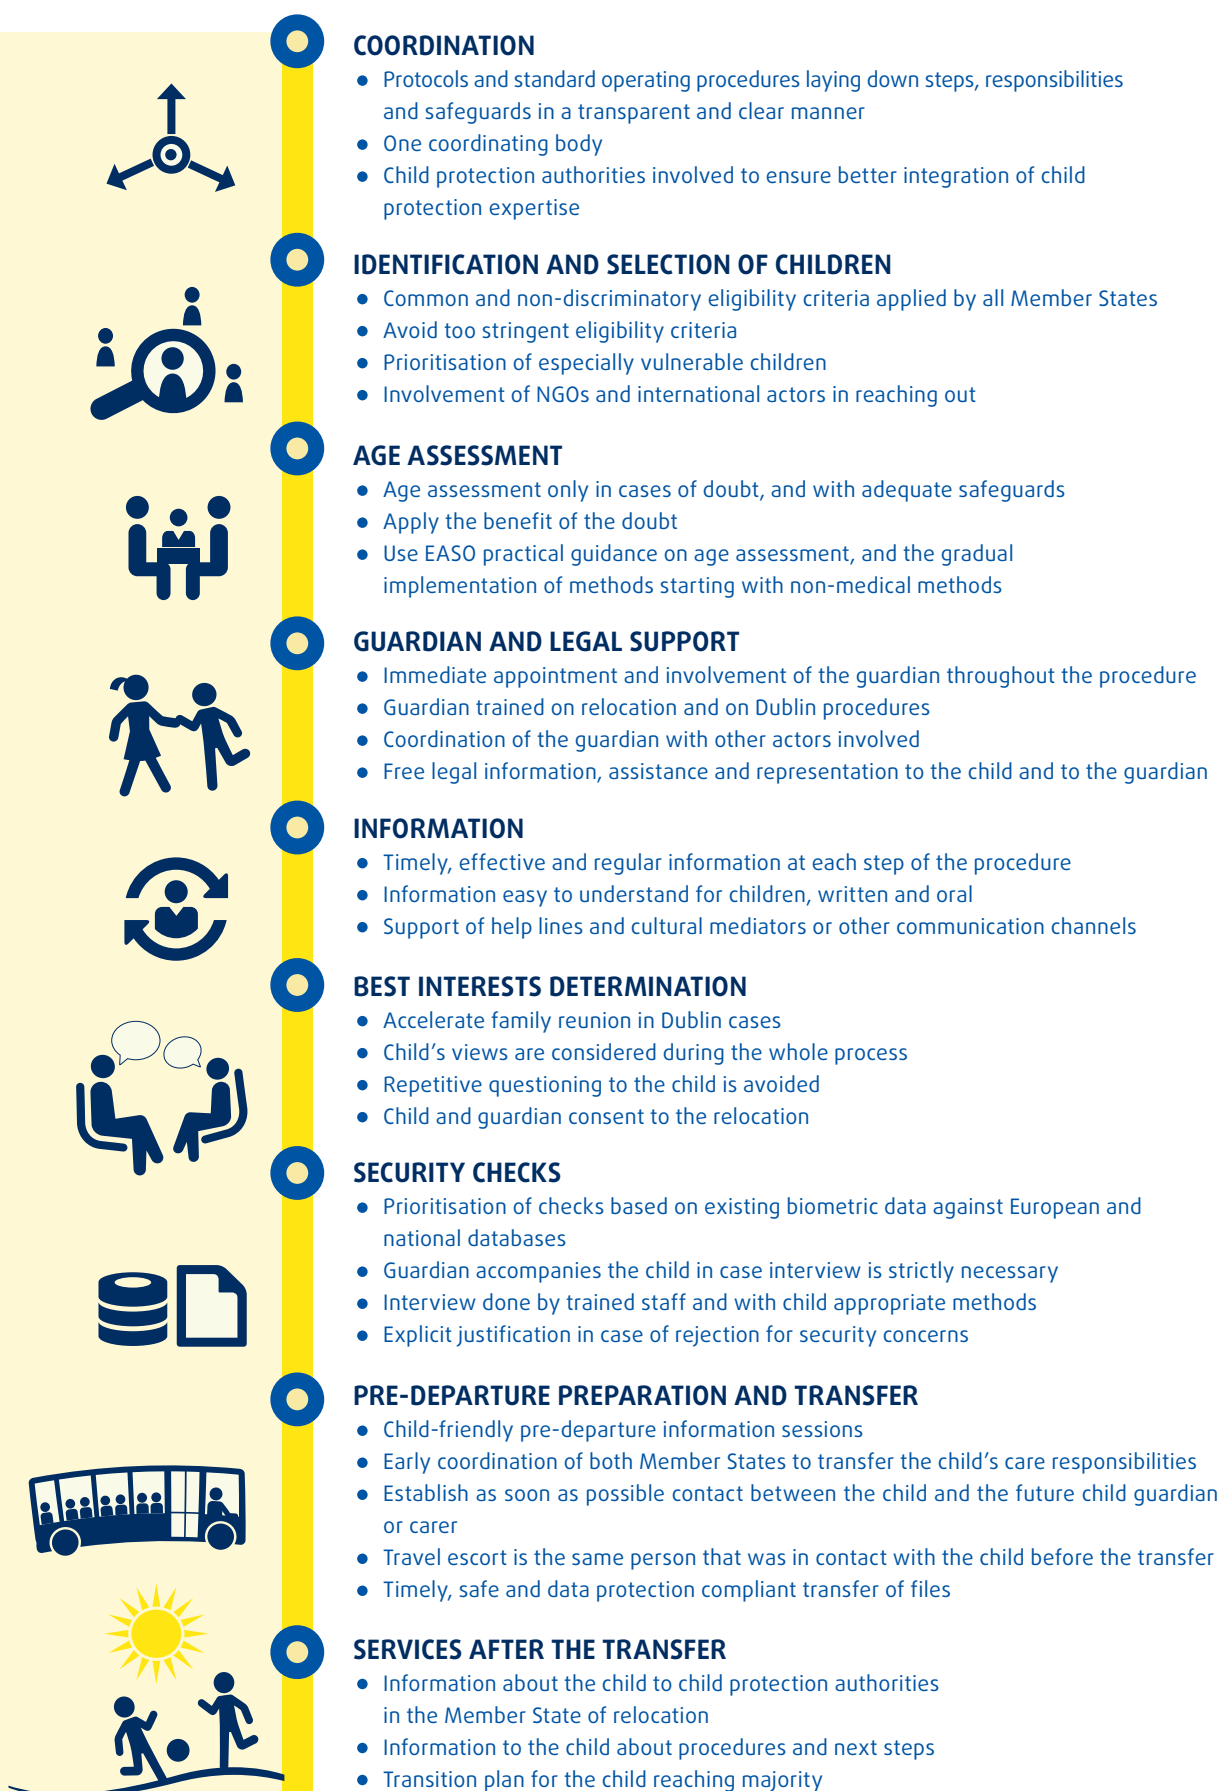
COORDINATION
- Protocols and standard operating procedures laying down steps, responsibilities and safeguards in a transparent and clear manner
- One coordinating body
- Child protection authorities involved to ensure better integration of child protection expertise

IDENTIFICATION AND SELECTION OF CHILDREN
- Common and non-discriminatory eligibility criteria applied by all Member States
- Avoid too stringent eligibility criteria
- Prioritisation of especially vulnerable children
- Involvement of NGOs and international actors in reaching out

AGE ASSESSMENT
- Age assessment only in cases of doubt, and with adequate safeguards
- Apply the benefit of the doubt
- Use EASO practical guidance on age assessment, and the gradual implementation of methods starting with non-medical methods

GUARDIAN AND LEGAL SUPPORT
- Immediate appointment and involvement of the guardian throughout the procedure
- Guardian trained on relocation and on Dublin procedures
- Coordination of the guardian with other actors involved
- Free legal information, assistance and representation to the child and to the guardian

INFORMATION
- Timely, effective and regular information at each step of the procedure
- Information easy to understand for children, written and oral
- Support of help lines and cultural mediators or other communication channels

BEST INTERESTS DETERMINATION
- Accelerate family reunion in Dublin cases
- Child’s views are considered during the whole process
- Repetitive questioning to the child is avoided
- Child and guardian consent to the relocation

SECURITY CHECKS
- Prioritisation of checks based on existing biometric data against European and national databases
- Guardian accompanies the child in case interview is strictly necessary
- Interview done by trained staff and with child appropriate methods
- Explicit justification in case of rejection for security concerns

PRE-DEPARTURE PREPARATION AND TRANSFER
- Child-friendly pre-departure information sessions
- Early coordination of both Member States to transfer the child’s care responsibilities
- Establish as soon as possible contact between the child and the future child guardian or carer
- Travel escort is the same person that was in contact with the child before the transfer
- Timely, safe and data protection compliant transfer of files

SERVICES AFTER THE TRANSFER
- Information about the child to child protection authorities in the Member State of relocation
- Information to the child about procedures and next steps
- Transition plan for the child reaching majority